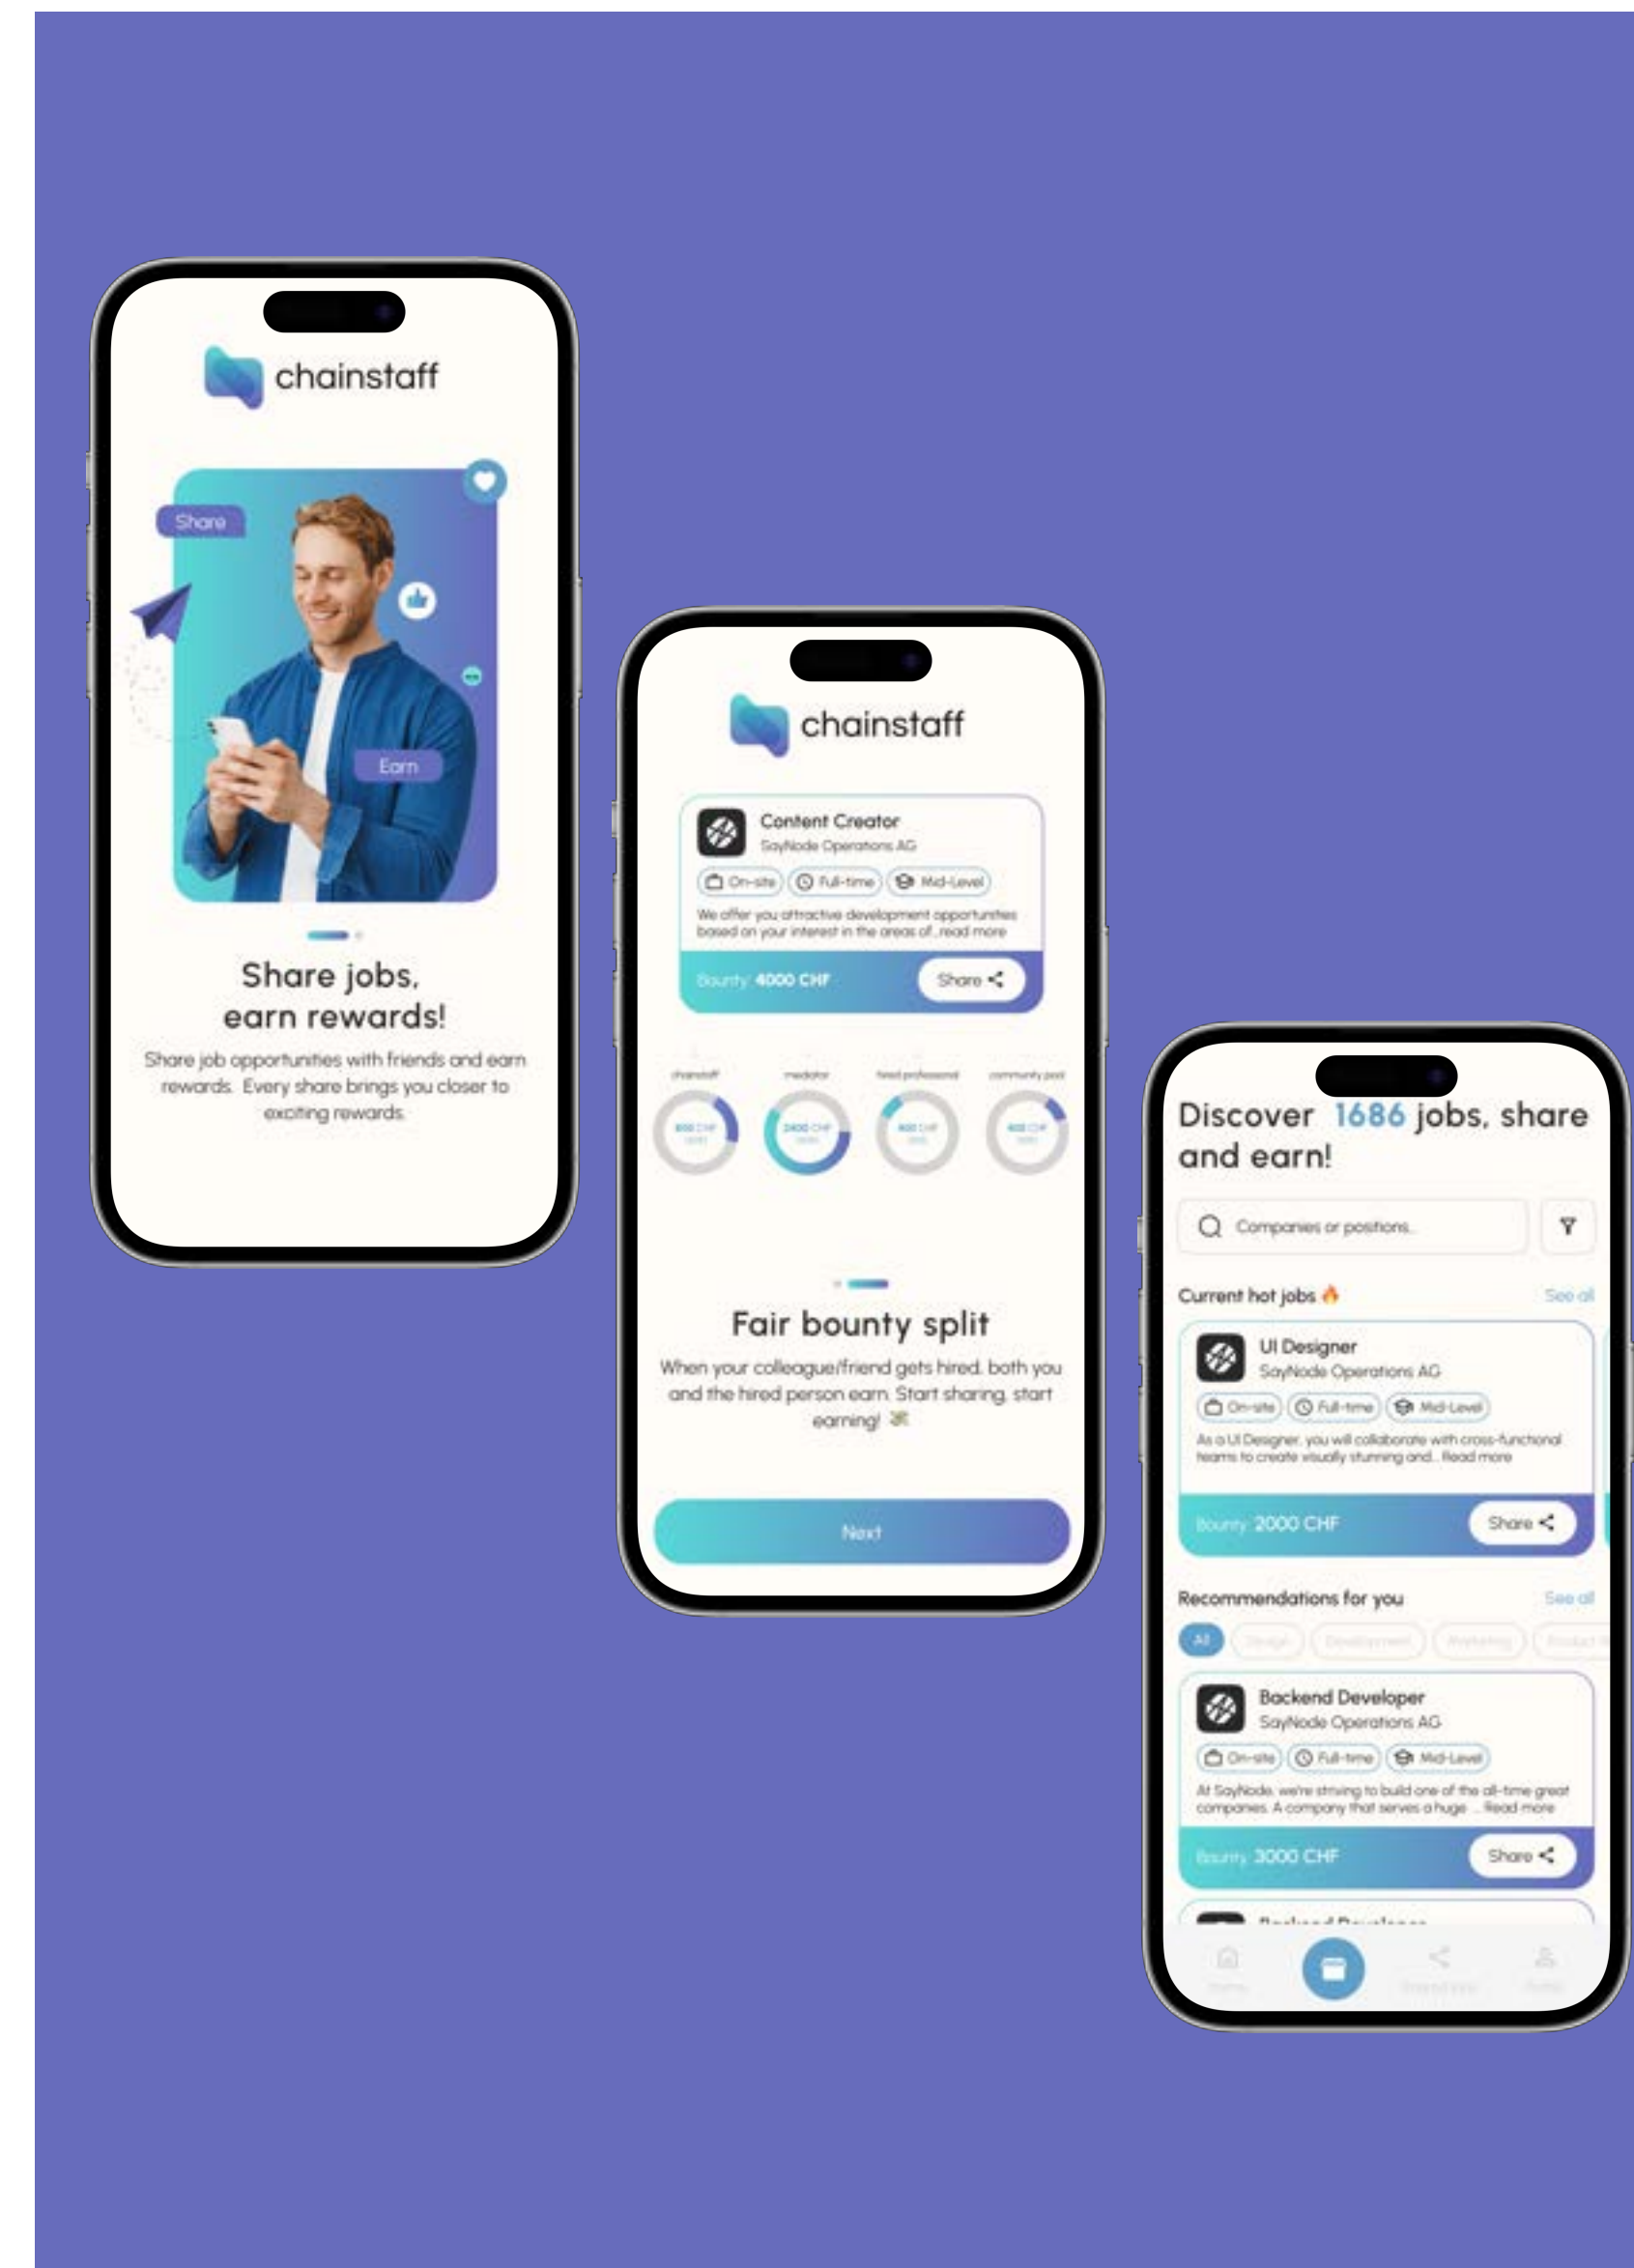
chainstaff

Share

Earn

Share jobs, earn rewards!

Share job opportunities with friends and earn rewards. Every share brings you closer to exciting rewards.

chainstaff

Content Creator
SayNode Operations AG

On-site Full-time Mid-Level

We offer you attractive development opportunities based on your interest in the areas of...read more

Bounty: 4000 CHF Share

chainstaff mediator hired professional community pool

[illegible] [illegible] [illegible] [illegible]

Fair bounty split

When your colleague/friend gets hired, both you and the hired person earn. Start sharing, start earning!

Next

Discover 1686 jobs, share and earn!

Companies or positions...

Current hot jobs 🔥 See all

UI Designer
SayNode Operations AG

On-site Full-time Mid-Level

As a UI Designer, you will collaborate with cross-functional teams to create visually stunning and... Read more

Bounty: 2000 CHF Share

Recommendations for you See all

All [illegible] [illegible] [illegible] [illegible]

Backend Developer
SayNode Operations AG

On-site Full-time Mid-Level

At SayNode, we're striving to build one of the all-time great companies. A company that serves a huge ... Read more

Bounty: 3000 CHF Share

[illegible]

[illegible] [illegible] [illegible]